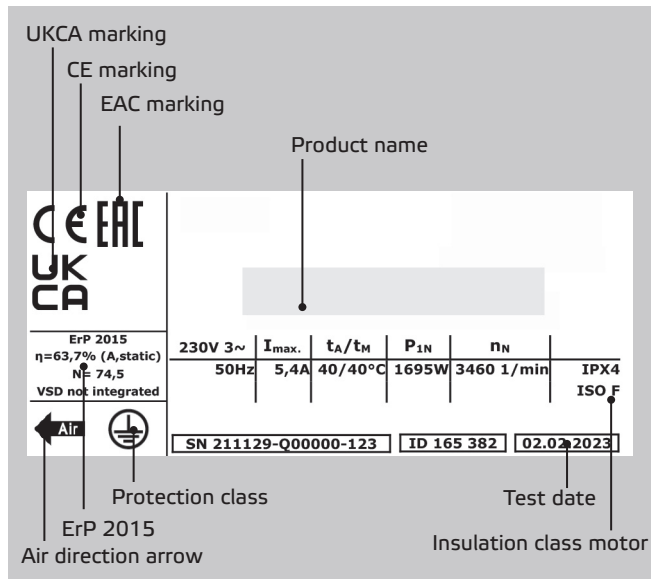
UKCA marking

CE marking

EAC marking

Product name

CE EAC

UK CA

ErP 2015
η=63,7% (A,static)
N=74,5
VSD not integrated

Air

| 230V 3~ | $I_{max.}$ | $t_A/t_M$ | $P_{1N}$ | $n_N$ | |
|---|---|---|---|---|---|
| 50Hz | 5,4A | 40/40°C | 1695W | 3460 1/min | IPX4 |
| | | | | | ISO F |

SN 211129-Q00000-123

ID 165 382

02.02.2023

Protection class

Test date

ErP 2015

Air direction arrow

Insulation class motor